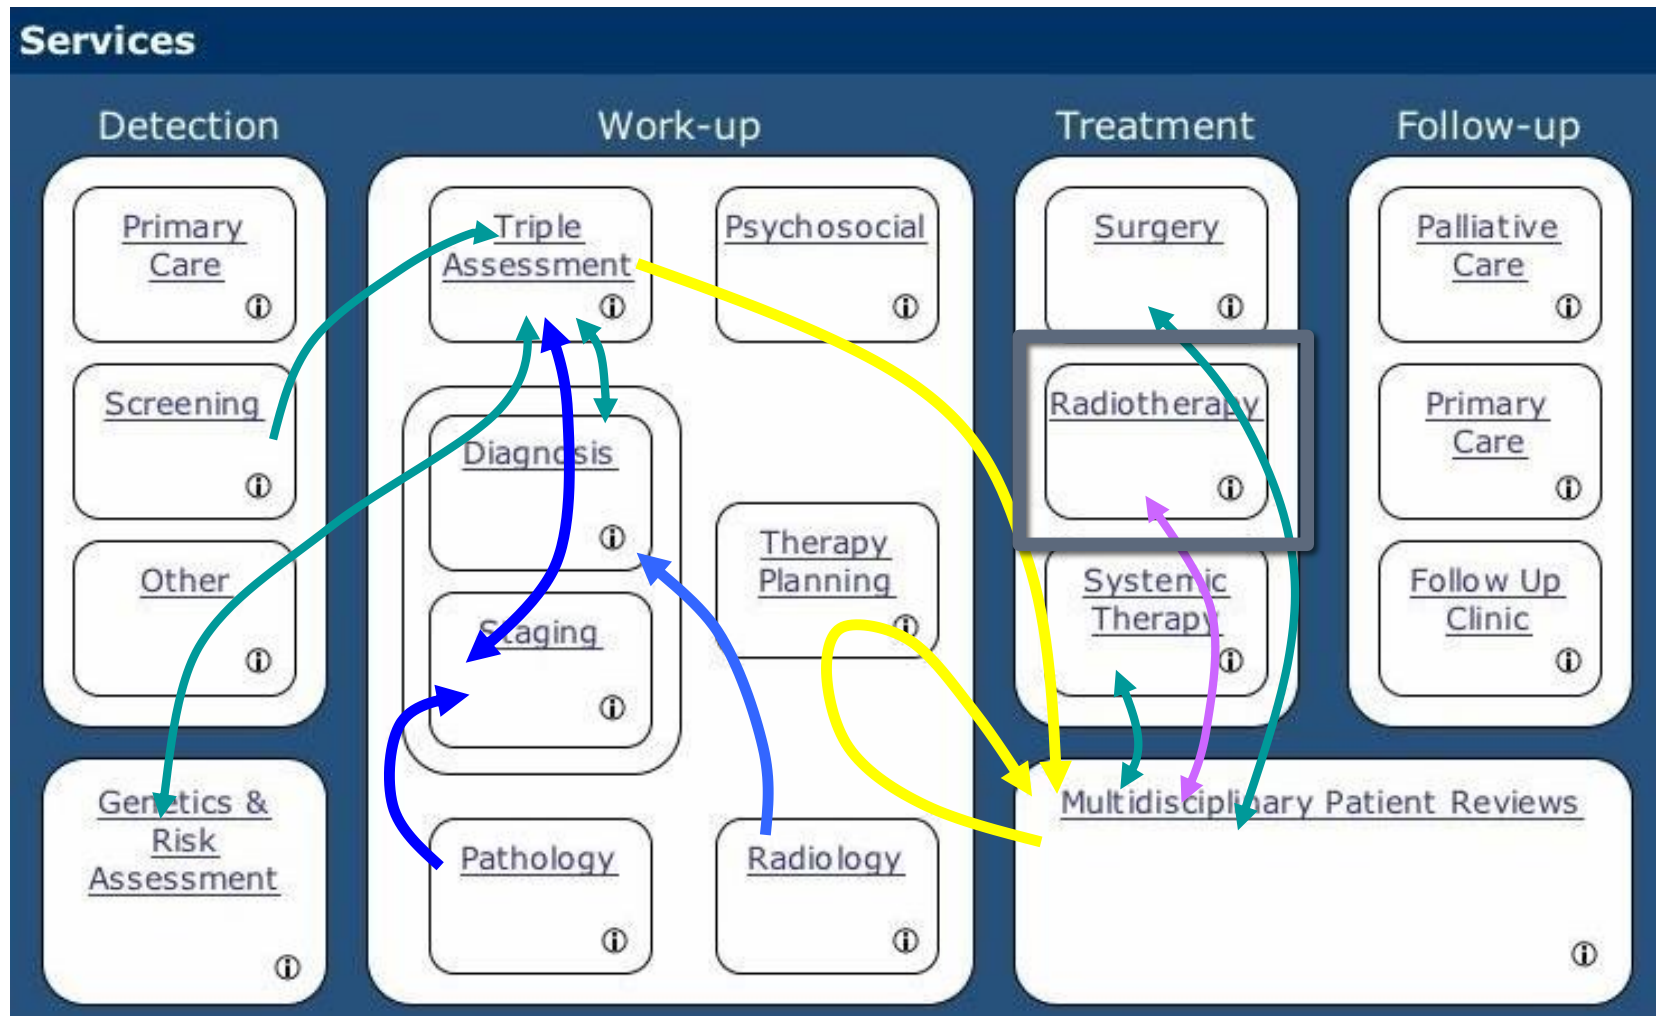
Services

Detection

Primary Care ⓘ

Screening ⓘ

Other ⓘ

Genetics & Risk Assessment ⓘ

Work-up

Triple Assessment ⓘ

Psychosocial ⓘ

Diagnosis ⓘ

Staging ⓘ

Therapy Planning ⓘ

Pathology ⓘ

Radiology ⓘ

Treatment

Surgery ⓘ

Radiotherapy ⓘ

Systemic Therapy ⓘ

Follow-up

Palliative Care ⓘ

Primary Care ⓘ

Follow Up Clinic ⓘ

Multidisciplinary Patient Reviews ⓘ